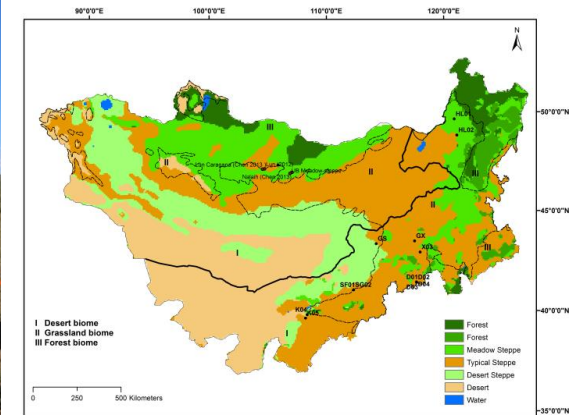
90°0'0"E
100°0'0"E
110°0'0"E
120°0'0"E

N

50°0'0"N
45°0'0"N
40°0'0"N
35°0'0"N

III
II
II
I
II
III
III
I

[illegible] Caragana (Chen 2013; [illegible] 2013)
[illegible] Meadow steppe
Natali (Chen 2013)

HL01
HL02
GS
GX
X03
D01D02
C03 D04
SF01SG02
K04
K05

I Desert biome
II Grassland biome
III Forest biome

0 250 500 Kilometers

Forest
Forest
Meadow Steppe
Typical Steppe
Desert Steppe
Desert
Water